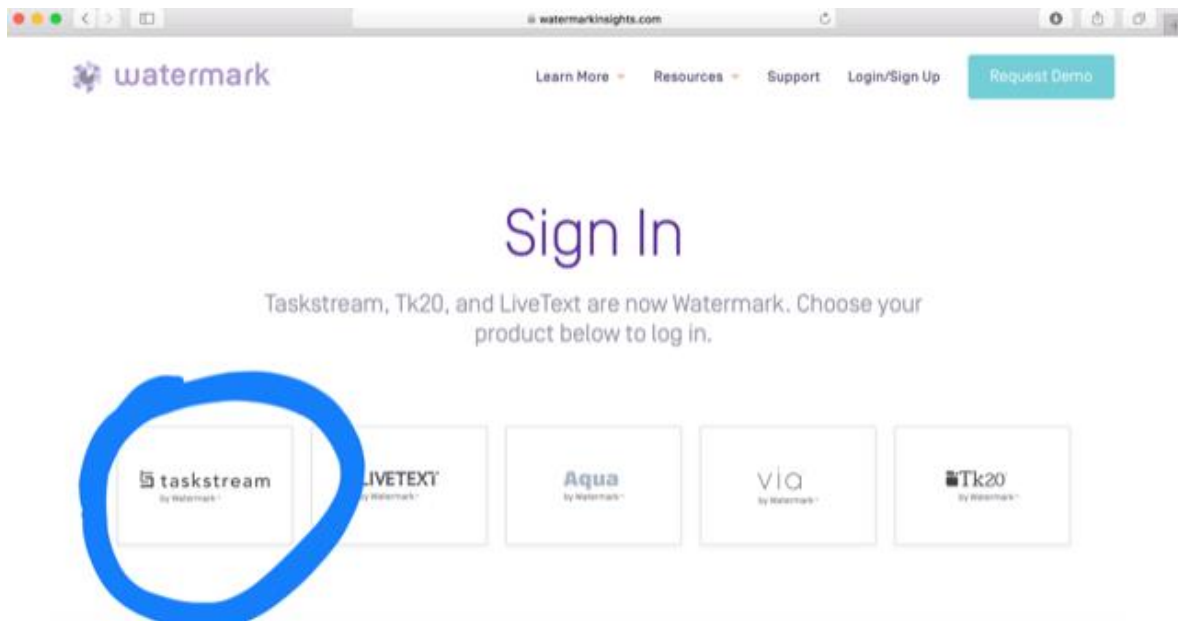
watermarkinsights.com

watermark

Learn More

Resources

Support

Login/Sign Up

Request Demo

Sign In

Taskstream, Tk20, and LiveText are now Watermark. Choose your product below to log in.

taskstream
by Watermark

LIVETEXT
by Watermark

Aqua
by Watermark

via
by Watermark

Tk20
by Watermark